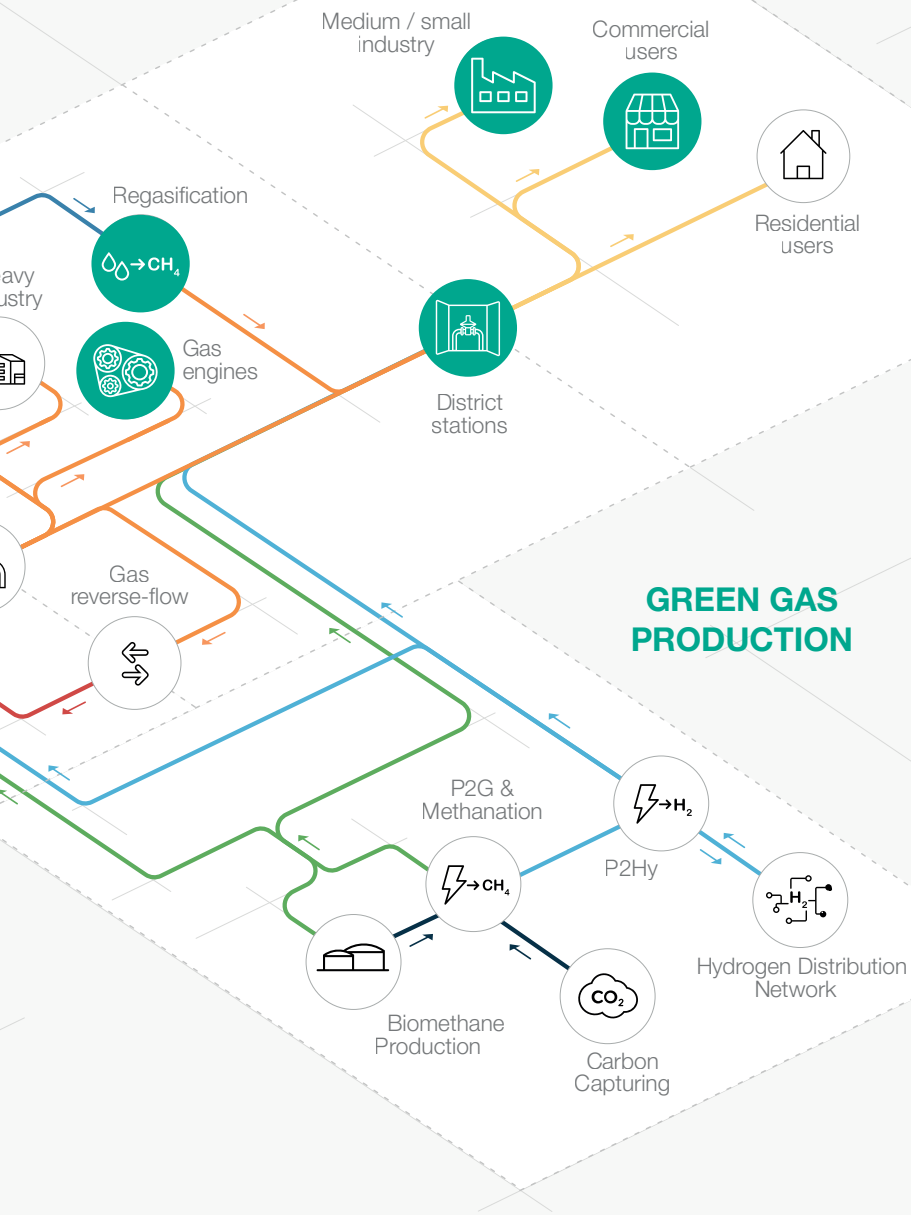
Medium / small industry

Commercial users

Residential users

Regasification

$\rightarrow CH_4$

avy ustry

Gas engines

District stations

Gas reverse-flow

GREEN GAS PRODUCTION

P2G & Methanation

$\rightarrow H_2$

$\rightarrow CH_4$

P2Hy

$H_2$

Hydrogen Distribution Network

Biomethane Production

$CO_2$

Carbon Capturing